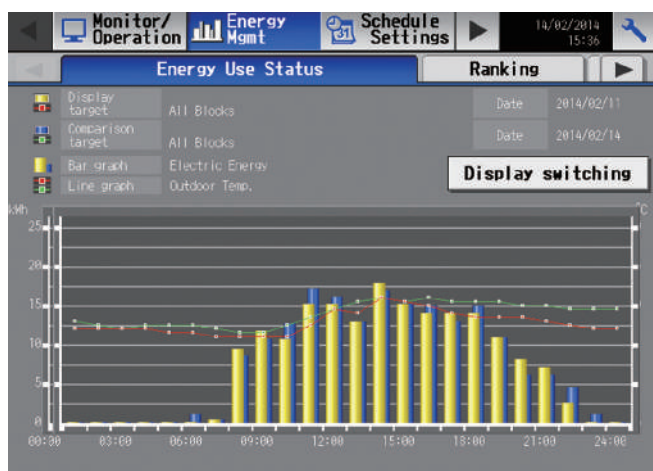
Monitor/ Operation

Energy Mgmt

Schedule Settings

14/02/2014 15:36

Energy Use Status

Ranking

Display target | All Blocks

Comparison target | All Blocks

Bar graph | Electric Energy

Line graph | Outdoor Temp.

Date 2014/02/11

Date 2014/02/14

Display switching

kWh

°C

25

20

15

10

5

0

00:00 03:00 06:00 09:00 12:00 15:00 18:00 21:00 24:00